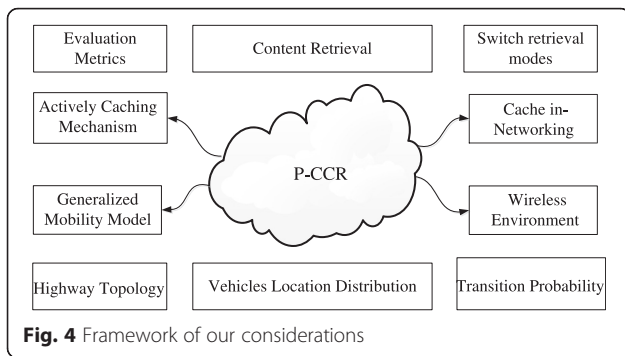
Evaluation Metrics

Content Retrieval

Switch retrieval modes

Actively Caching Mechanism

Cache in-Networking

P-CCR

Generalized Mobility Model

Wireless Environment

Highway Topology

Vehicles Location Distribution

Transition Probability

Fig. 4 Framework of our considerations